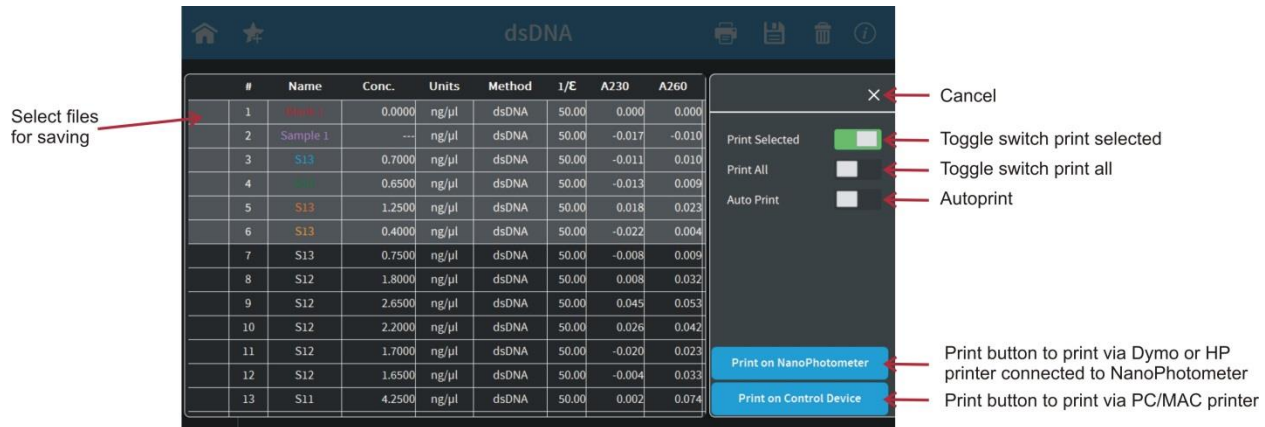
dsDNA

Select files for saving

| # | Name | Conc. | Units | Method | 1/E | A230 | A260 |
|---|---|---|---|---|---|---|---|
| 1 | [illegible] | 0.0000 | ng/µl | dsDNA | 50.00 | 0.000 | 0.000 |
| 2 | Sample 1 | --- | ng/µl | dsDNA | 50.00 | -0.017 | -0.010 |
| 3 | S13 | 0.7000 | ng/µl | dsDNA | 50.00 | -0.011 | 0.010 |
| 4 | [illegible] | 0.6500 | ng/µl | dsDNA | 50.00 | -0.013 | 0.009 |
| 5 | S13 | 1.2500 | ng/µl | dsDNA | 50.00 | 0.018 | 0.023 |
| 6 | S13 | 0.4000 | ng/µl | dsDNA | 50.00 | -0.022 | 0.004 |
| 7 | S13 | 0.7500 | ng/µl | dsDNA | 50.00 | -0.008 | 0.009 |
| 8 | S12 | 1.8000 | ng/µl | dsDNA | 50.00 | 0.008 | 0.032 |
| 9 | S12 | 2.6500 | ng/µl | dsDNA | 50.00 | 0.045 | 0.053 |
| 10 | S12 | 2.2000 | ng/µl | dsDNA | 50.00 | 0.026 | 0.042 |
| 11 | S12 | 1.7000 | ng/µl | dsDNA | 50.00 | -0.020 | 0.023 |
| 12 | S12 | 1.6500 | ng/µl | dsDNA | 50.00 | -0.004 | 0.033 |
| 13 | S11 | 4.2500 | ng/µl | dsDNA | 50.00 | 0.002 | 0.074 |

×
Cancel

Print Selected
Toggle switch print selected

Print All
Toggle switch print all

Auto Print
Autoprint

Print on NanoPhotometer
Print button to print via Dymo or HP printer connected to NanoPhotometer

Print on Control Device
Print button to print via PC/MAC printer